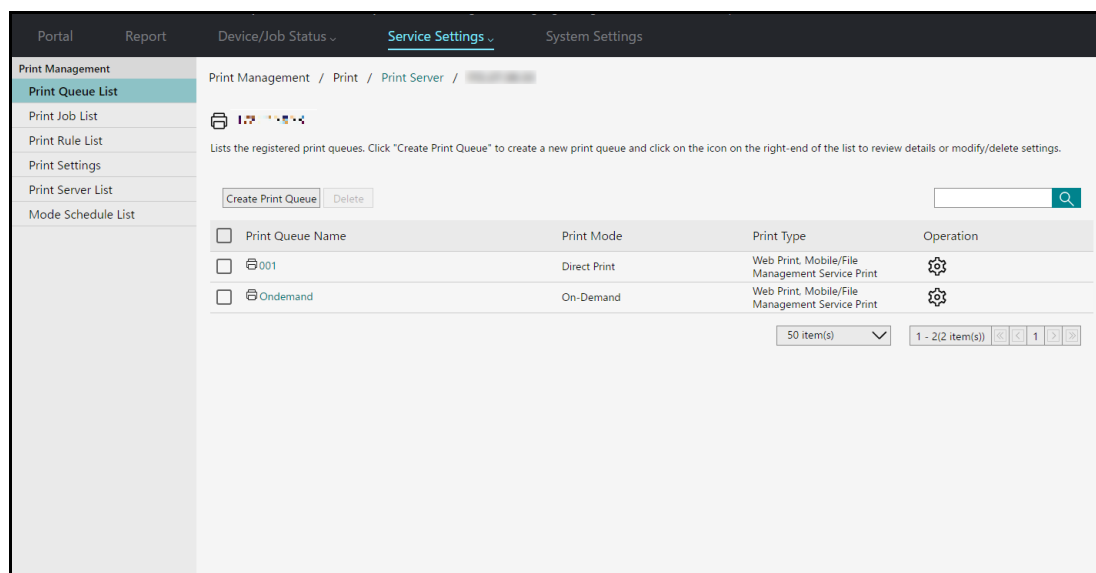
Portal Report Device/Job Status Service Settings System Settings

Print Management
Print Queue List
Print Job List
Print Rule List
Print Settings
Print Server List
Mode Schedule List

Print Management / Print / Print Server / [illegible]

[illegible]

Lists the registered print queues. Click "Create Print Queue" to create a new print queue and click on the icon on the right-end of the list to review details or modify/delete settings.

Create Print Queue Delete

| | Print Queue Name | Print Mode | Print Type | Operation |
|---|---|---|---|---|
| | 001 | Direct Print | Web Print, Mobile/File Management Service Print | |
| | Ondemand | On-Demand | Web Print, Mobile/File Management Service Print | |

50 item(s) 1 - 2(2 item(s)) 1